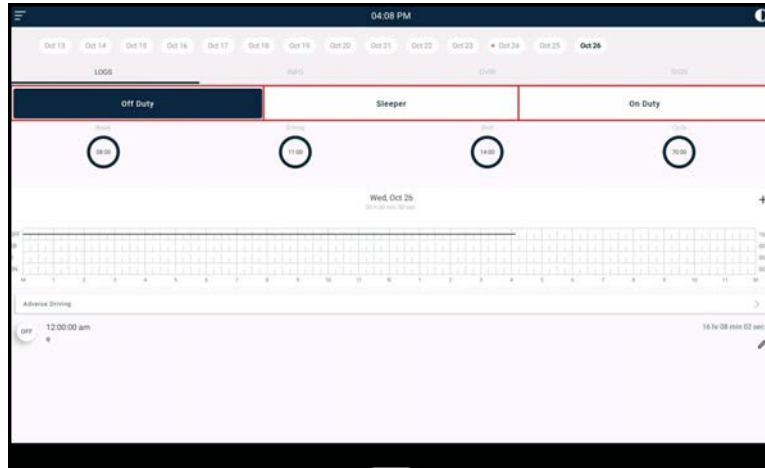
04:08 PM

Oct 13 Oct 14 Oct 15 Oct 16 Oct 17 Oct 18 Oct 19 Oct 20 Oct 21 Oct 22 Oct 23 Oct 24 Oct 25 Oct 26

LOGS INFO DVIR SIGN

Off Duty Sleeper On Duty

Break 08:00
Driving 11:00
Shift 14:00
Cycle 70:00

Wed, Oct 26
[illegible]

+

Adverse Driving

OFF 12:00:00 am

16 hr 08 min 02 sec